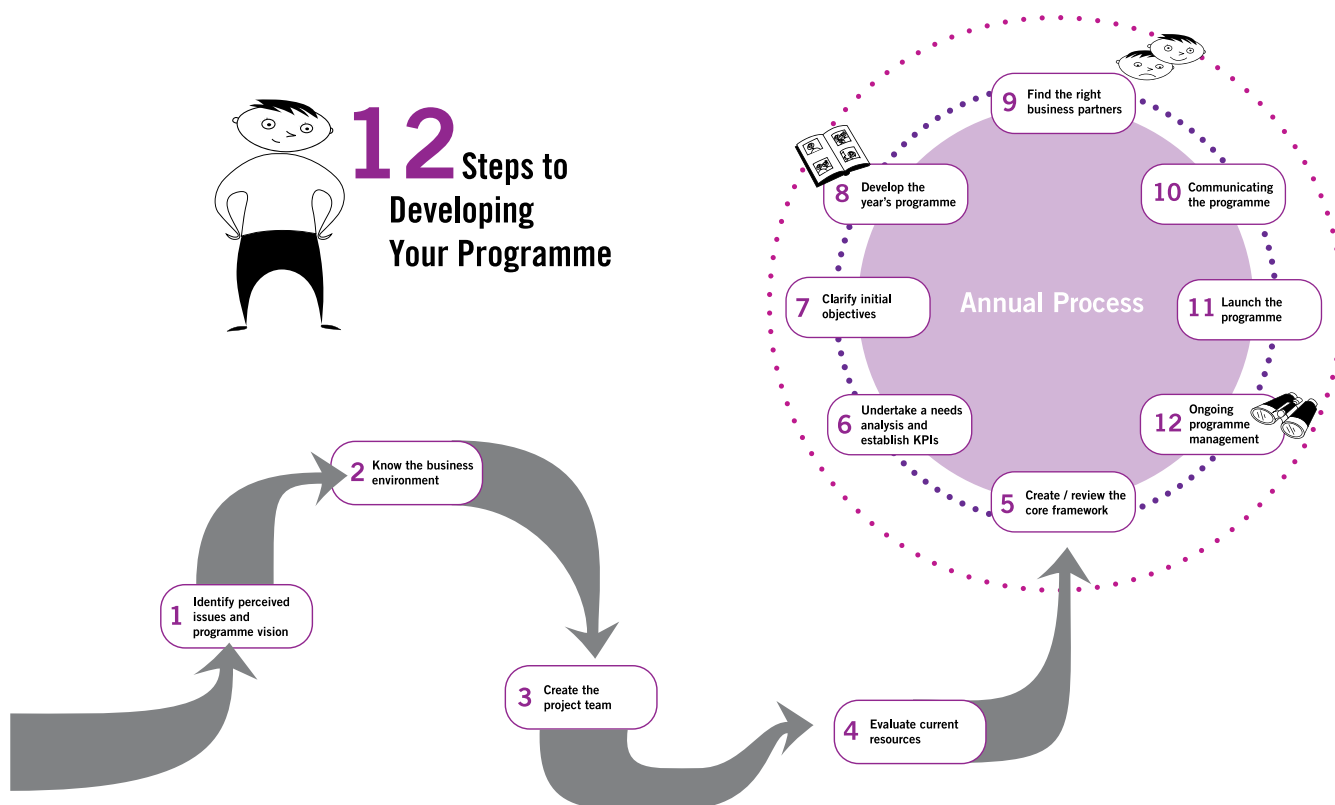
12 Steps to Developing Your Programme

1 Identify perceived issues and programme vision

2 Know the business environment

3 Create the project team

4 Evaluate current resources

Annual Process

5 Create / review the core framework

6 Undertake a needs analysis and establish KPIs

7 Clarify initial objectives

8 Develop the year's programme

9 Find the right business partners

10 Communicating the programme

11 Launch the programme

12 Ongoing programme management